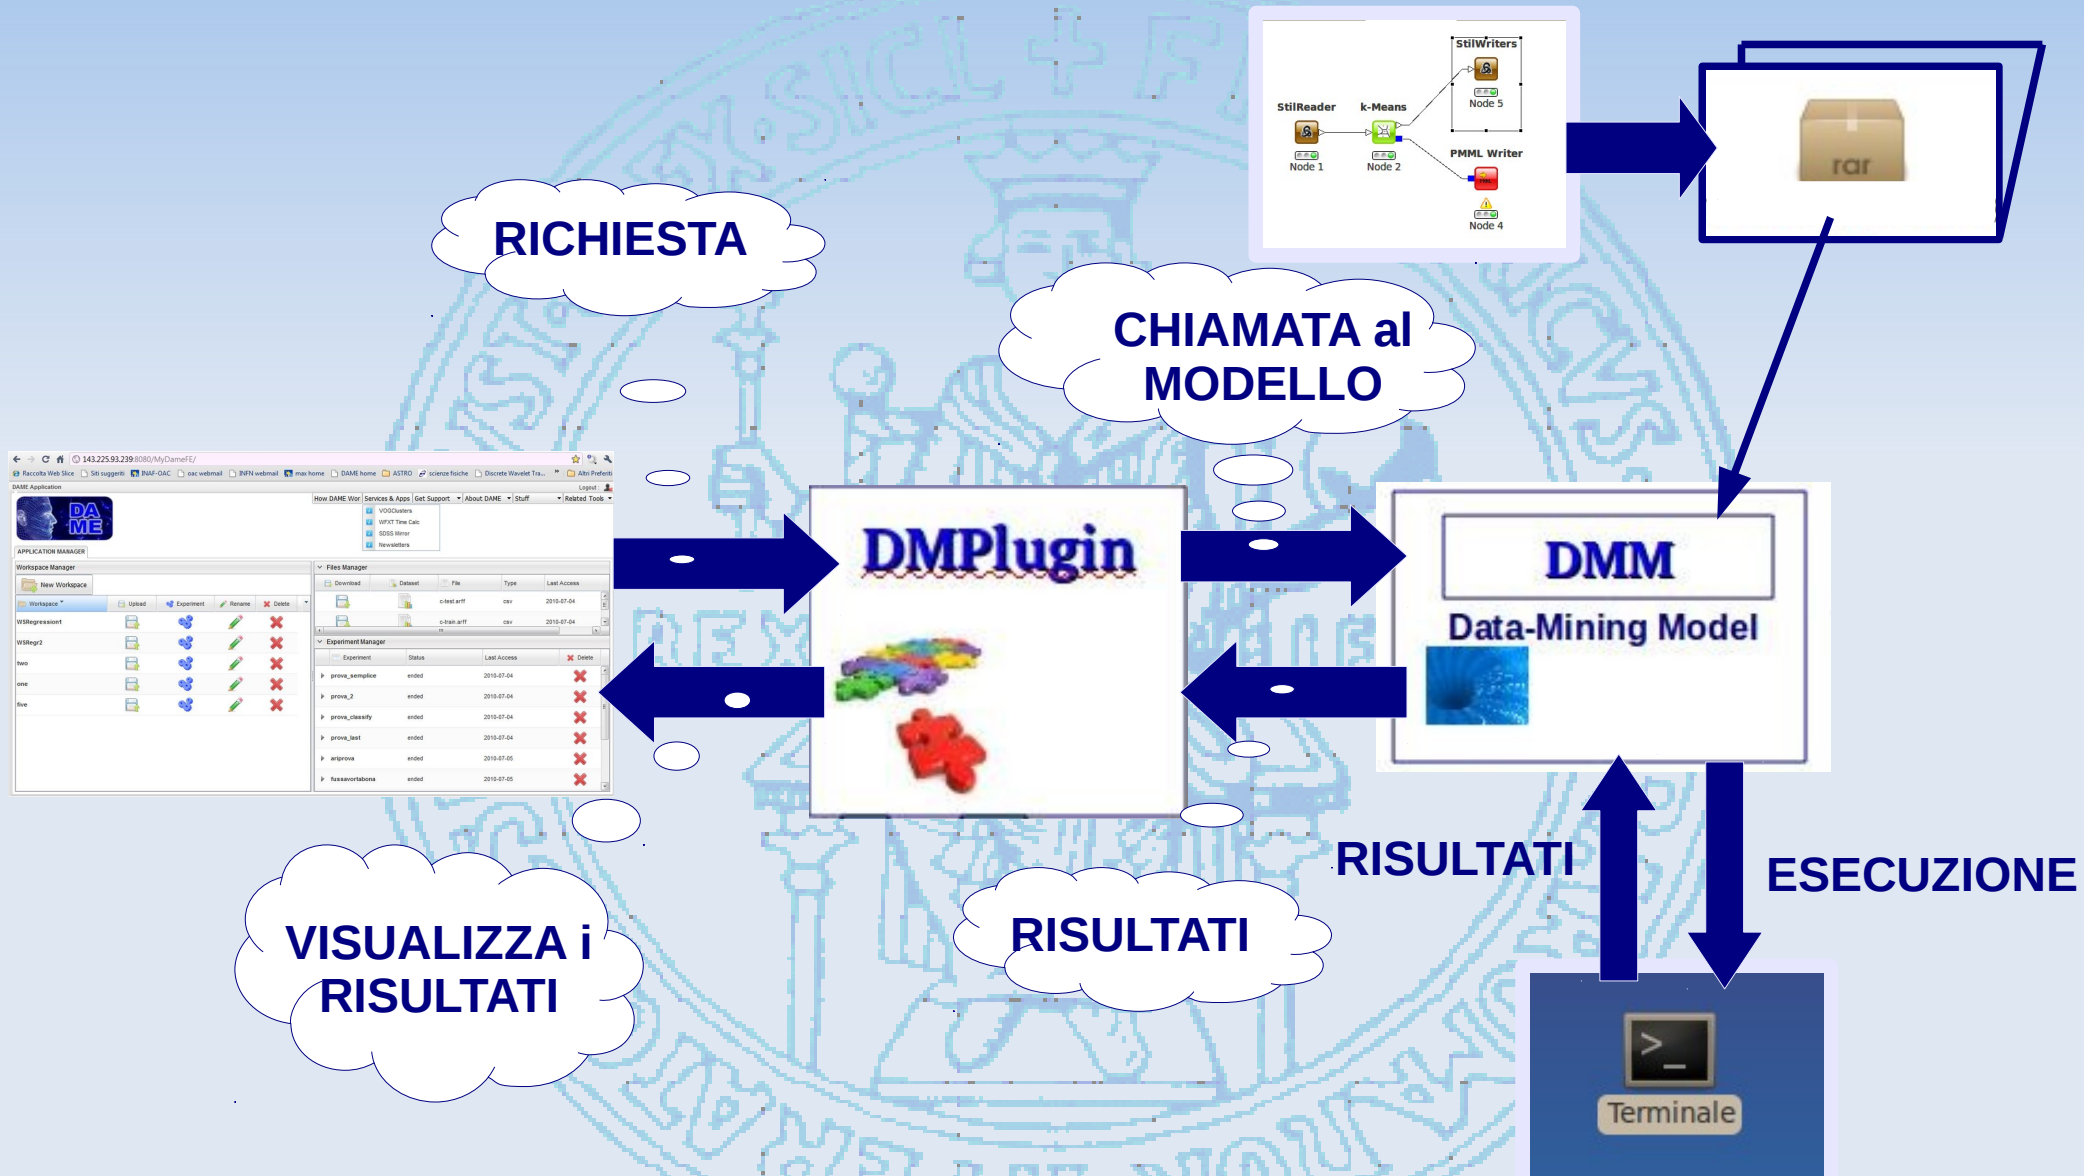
StilWriters

StilReader

k-Means

Node 5

Node 1

Node 2

PMML Writer

Node 4

rar

RICHIESTA

CHIAMATA al MODELLO

143.225.93.239:8080/MyDameFE/

Raccolta Web Slice | Siti suggeriti | INAF-OAC | oac webmail | INFN webmail | max home | DAME home | ASTRO | scienze fisiche | Discrete Wavelet Tra... | Altri Preferiti

DAME Application

Logout

DA ME

How DAME Wor | Services & Apps | Get Support | About DAME | Stuff | Related Tools

VOGClusters
WFXT Time Calc
SDSS Mirror
Newsletters

APPLICATION MANAGER

Workspace Manager

New Workspace

Workspace | Upload | Experiment | Rename | Delete

WSRegression1
WSRegr2
two
one
five

Files Manager

Download | Dataset | File | Type | Last Access

c-test.arff | csv | 2010-07-04
c-train.arff | csv | 2010-07-04

Experiment Manager

| Experiment | Status | Last Access | Delete |
|---|---|---|---|
| prova_semplice | ended | 2010-07-04 | |
| prova_2 | ended | 2010-07-04 | |
| prova_classify | ended | 2010-07-04 | |
| prova_last | ended | 2010-07-04 | |
| ariprova | ended | 2010-07-05 | |
| fussavortabona | ended | 2010-07-05 | |

DMPlugin

DMM

Data-Mining Model

RISULTATI

ESECUZIONE

VISUALIZZA i RISULTATI

RISULTATI

Terminale